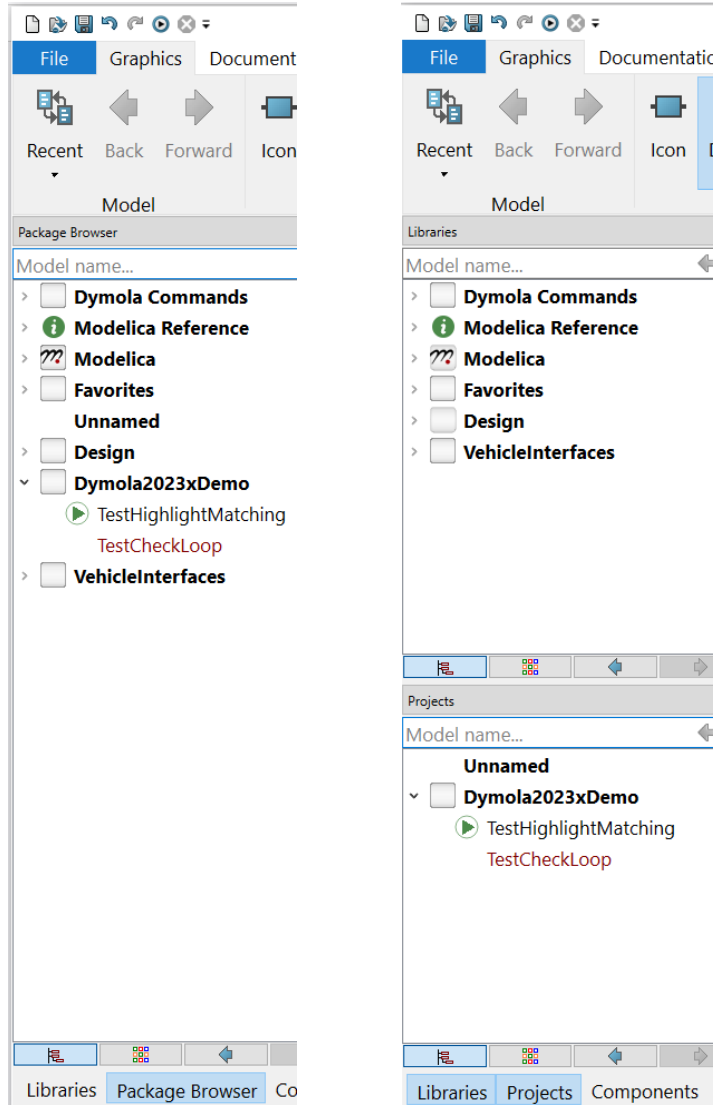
File | Graphics | Document

Recent | Back | Forward | Icon

Model

Package Browser

Model name...

Dymola Commands
Modelica Reference
Modelica
Favorites
Unnamed
Design
Dymola2023xDemo
TestHighlightMatching
TestCheckLoop
VehicleInterfaces

Libraries | Package Browser | Co

File | Graphics | Documentatio

Recent | Back | Forward | Icon

Model

Libraries

Model name...

Dymola Commands
Modelica Reference
Modelica
Favorites
Design
VehicleInterfaces

Projects

Model name...

Unnamed
Dymola2023xDemo
TestHighlightMatching
TestCheckLoop

Libraries | Projects | Components